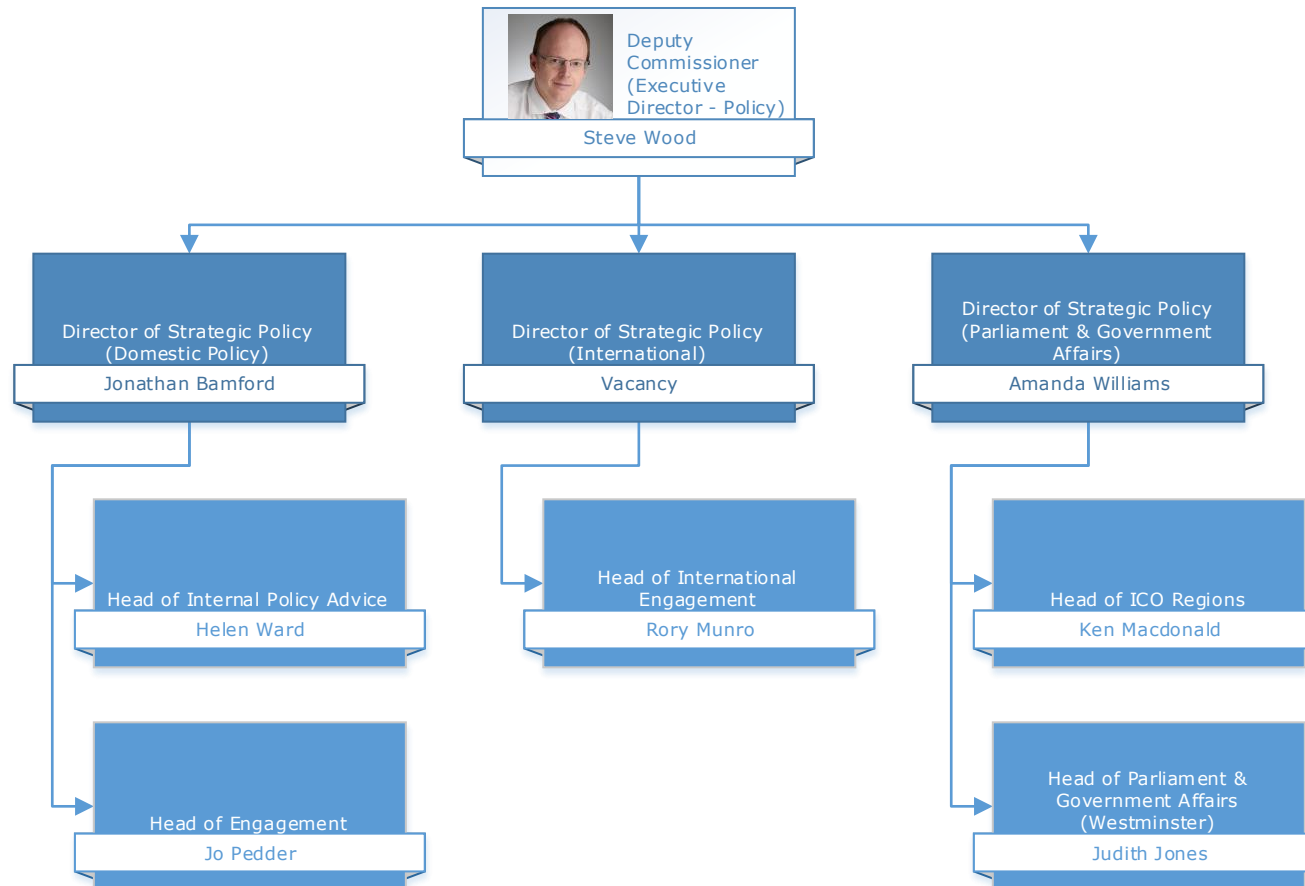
Deputy Commissioner (Executive Director - Policy)
Steve Wood

Director of Strategic Policy (Domestic Policy)
Jonathan Bamford

Director of Strategic Policy (International)
Vacancy

Director of Strategic Policy (Parliament & Government Affairs)
Amanda Williams

Head of Internal Policy Advice
Helen Ward

Head of Engagement
Jo Pedder

Head of International Engagement
Rory Munro

Head of ICO Regions
Ken Macdonald

Head of Parliament & Government Affairs (Westminster)
Judith Jones